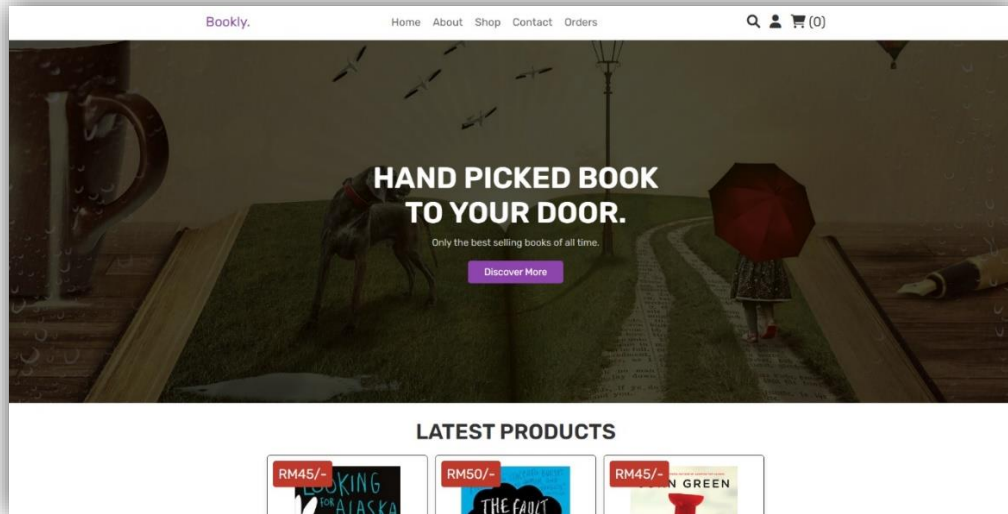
Bookly.

Home About Shop Contact Orders

(0)

HAND PICKED BOOK TO YOUR DOOR.

Only the best selling books of all time.

Discover More

LATEST PRODUCTS

RM45/-
LOOKING FOR ALASKA

RM50/-
THE FAULT

RM45/-
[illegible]N GREEN